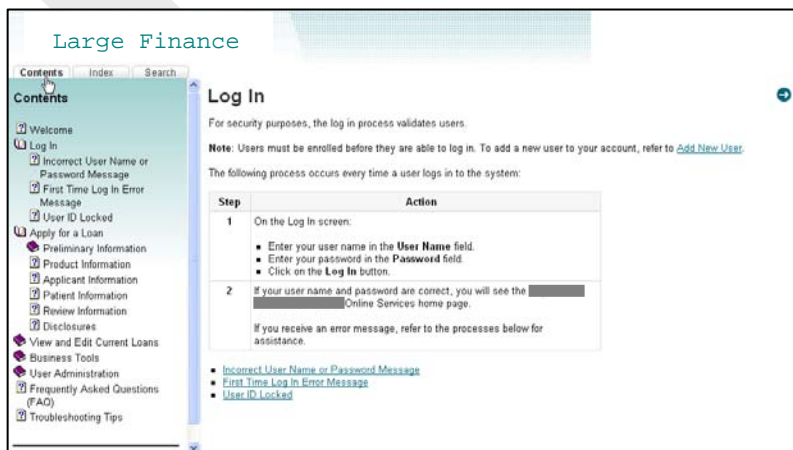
Large Finance

Contents Index Search

Contents

Welcome
Log In
Incorrect User Name or Password Message
First Time Log In Error Message
User ID Locked
Apply for a Loan
Preliminary Information
Product Information
Applicant Information
Patient Information
Review Information
Disclosures
View and Edit Current Loans
Business Tools
User Administration
Frequently Asked Questions (FAQ)
Troubleshooting Tips

Log In

For security purposes, the log in process validates users.

**Note**: Users must be enrolled before they are able to log in. To add a new user to your account, refer to Add New User.

The following process occurs every time a user logs in to the system:

| Step | Action |
|---|---|
| 1 | On the Log In screen: • Enter your user name in the **User Name** field. • Enter your password in the **Password** field. • Click on the **Log In** button. |
| 2 | If your user name and password are correct, you will see the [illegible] Online Services home page. If you receive an error message, refer to the processes below for assistance. |

• Incorrect User Name or Password Message
• First Time Log In Error Message
• User ID Locked